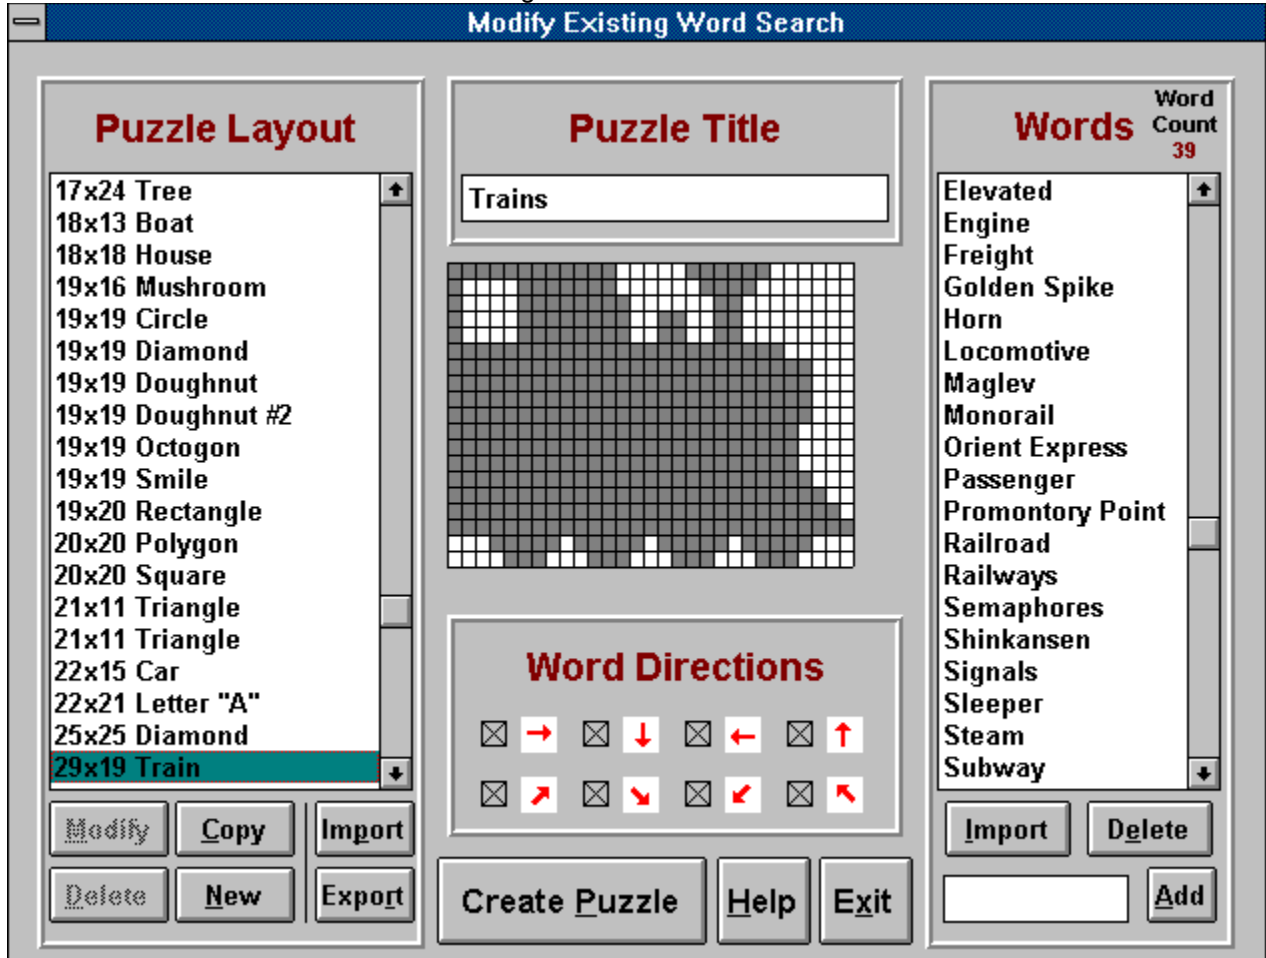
Modify Existing Word Search

Puzzle Layout

17x24 Tree
18x13 Boat
18x18 House
19x16 Mushroom
19x19 Circle
19x19 Diamond
19x19 Doughnut
19x19 Doughnut #2
19x19 Octogon
19x19 Smile
19x20 Rectangle
20x20 Polygon
20x20 Square
21x11 Triangle
21x11 Triangle
22x15 Car
22x21 Letter "A"
25x25 Diamond
29x19 Train

Modify
Copy
Import
Delete
New
Export

Puzzle Title

Trains

Word Directions

→ ↓ ← ↑
↗ ↘ ↙ ↖

Create Puzzle
Help
Exit

Words
Word Count
39

Elevated
Engine
Freight
Golden Spike
Horn
Locomotive
Maglev
Monorail
Orient Express
Passenger
Promontory Point
Railroad
Railways
Semaphores
Shinkansen
Signals
Sleeper
Steam
Subway

Import
Delete
Add